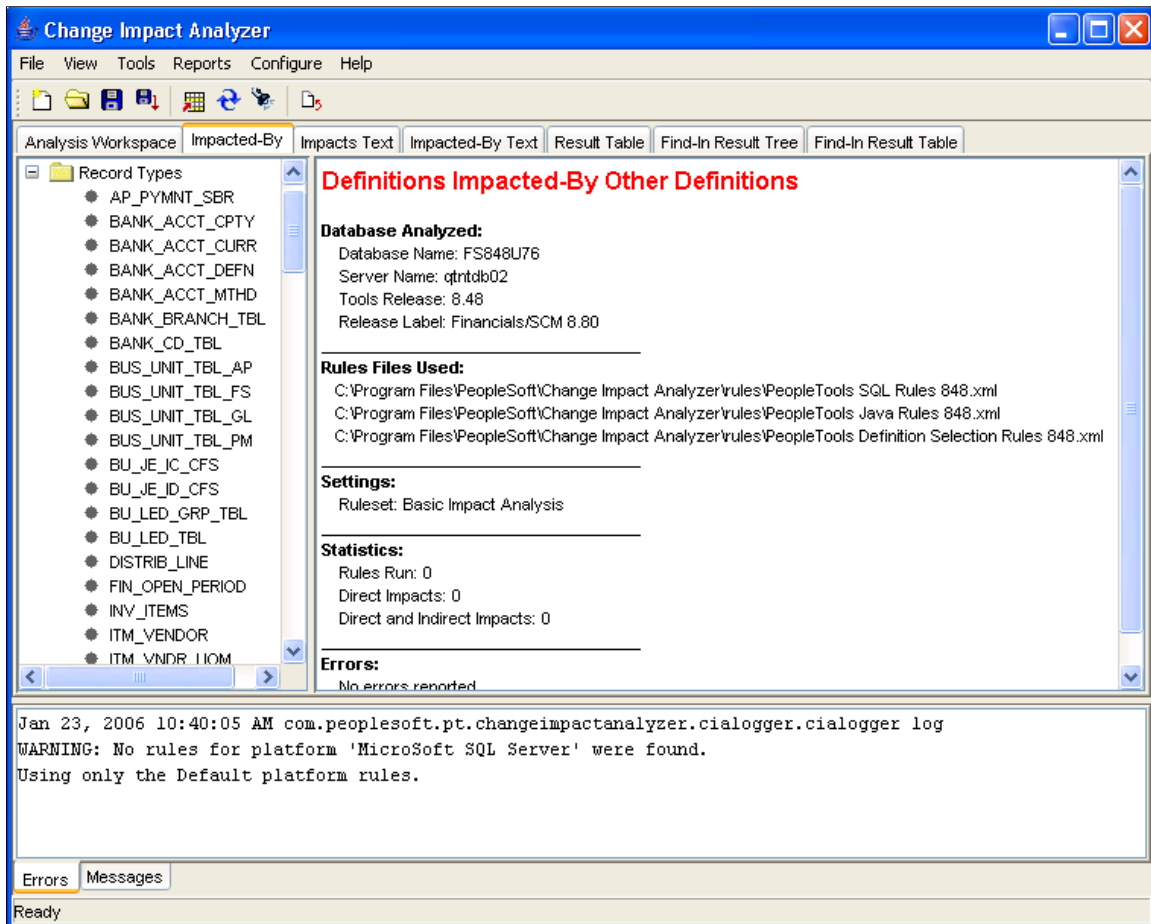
Change Impact Analyzer

File View Tools Reports Configure Help

Analysis Workspace | Impacted-By | Impacts Text | Impacted-By Text | Result Table | Find-In Result Tree | Find-In Result Table

Record Types
AP_PYMNT_SBR
BANK_ACCT_CPTY
BANK_ACCT_CURR
BANK_ACCT_DEFN
BANK_ACCT_MTHD
BANK_BRANCH_TBL
BANK_CD_TBL
BUS_UNIT_TBL_AP
BUS_UNIT_TBL_FS
BUS_UNIT_TBL_GL
BUS_UNIT_TBL_PM
BU_JE_IC_CFS
BU_JE_ID_CFS
BU_LED_GRP_TBL
BU_LED_TBL
DISTRIB_LINE
FIN_OPEN_PERIOD
INV_ITEMS
ITM_VENDOR
ITM_VNDR_UOM

Definitions Impacted-By Other Definitions

Database Analyzed:
Database Name: FS848U76
Server Name: qtntdb02
Tools Release: 8.48
Release Label: Financials/SCM 8.80

Rules Files Used:
C:\Program Files\PeopleSoft\Change Impact Analyzer\rules\PeopleTools SQL Rules 848.xml
C:\Program Files\PeopleSoft\Change Impact Analyzer\rules\PeopleTools Java Rules 848.xml
C:\Program Files\PeopleSoft\Change Impact Analyzer\rules\PeopleTools Definition Selection Rules 848.xml

Settings:
Ruleset: Basic Impact Analysis

Statistics:
Rules Run: 0
Direct Impacts: 0
Direct and Indirect Impacts: 0

Errors:
No errors reported

Jan 23, 2006 10:40:05 AM com.peoplesoft.pt.changeimpactanalyzer.cialogger.cialogger log
WARNING: No rules for platform 'MicroSoft SQL Server' were found.
Using only the Default platform rules.

Errors | Messages

Ready